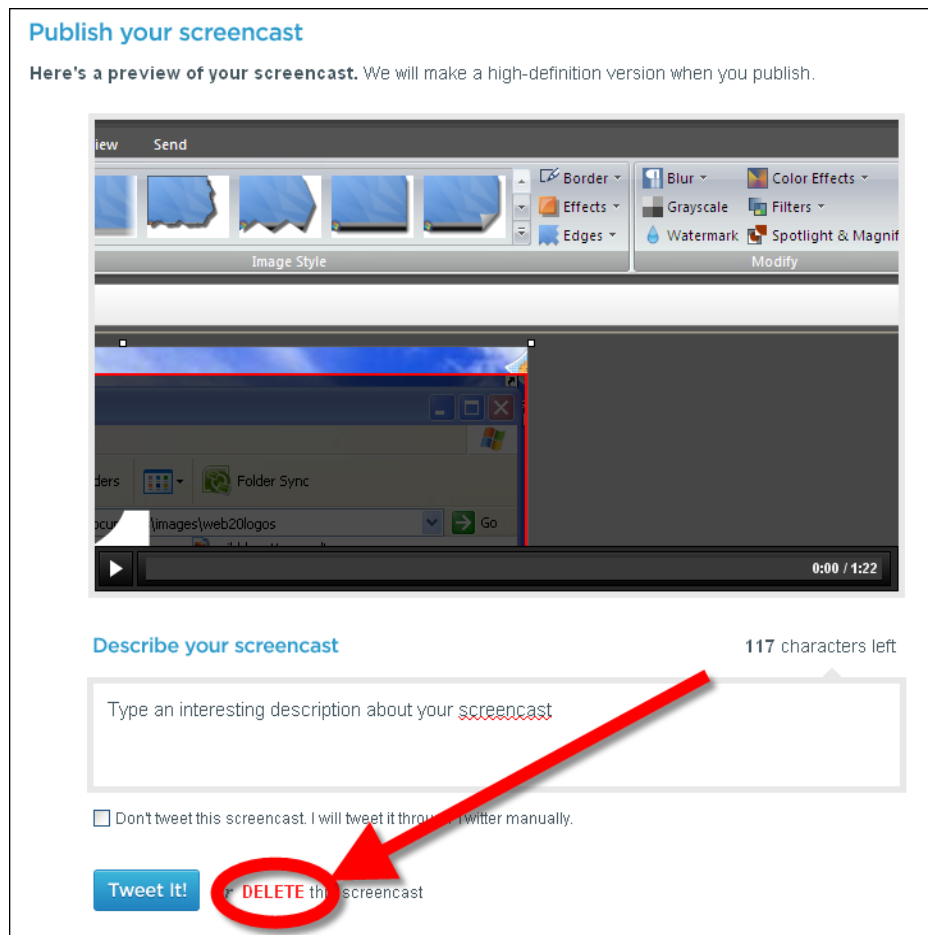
Publish your screencast

**Here's a preview of your screencast.** We will make a high-definition version when you publish.

iew Send

Border
Effects
Edges

Image Style

Blur
Grayscale
Watermark
Color Effects
Filters
Spotlight & Magnif

Modify

ders
Folder Sync
ocu \images\web20logos
Go

0:00 / 1:22

Describe your screencast

117 characters left

Type an interesting description about your screencast

Don't tweet this screencast. I will tweet it throu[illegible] witter manually.

Tweet It!

DELETE th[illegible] screencast